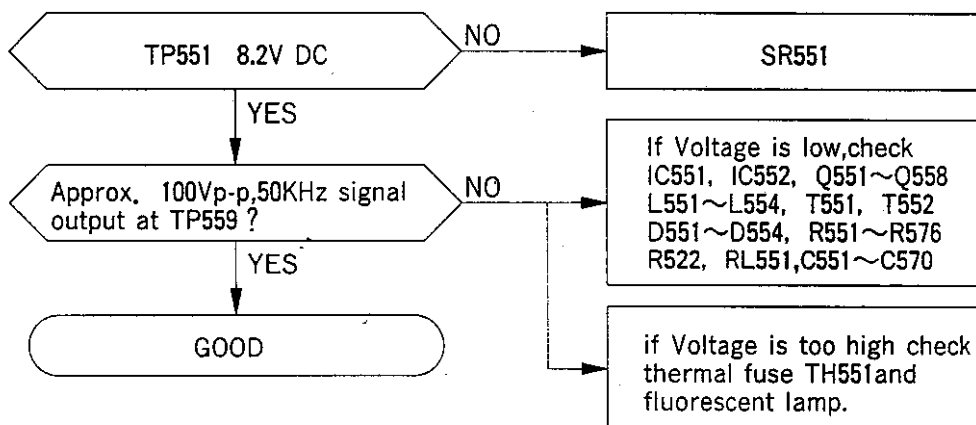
TP551 8.2V DC

NO

SR551

YES

Approx. 100Vp-p,50KHz signal output at TP559 ?

NO

If Voltage is low,check IC551, IC552, Q551～Q558 L551～L554, T551, T552 D551～D554, R551～R576 R522, RL551,C551～C570

YES

GOOD

if Voltage is too high check thermal fuse TH551and fluorescent lamp.